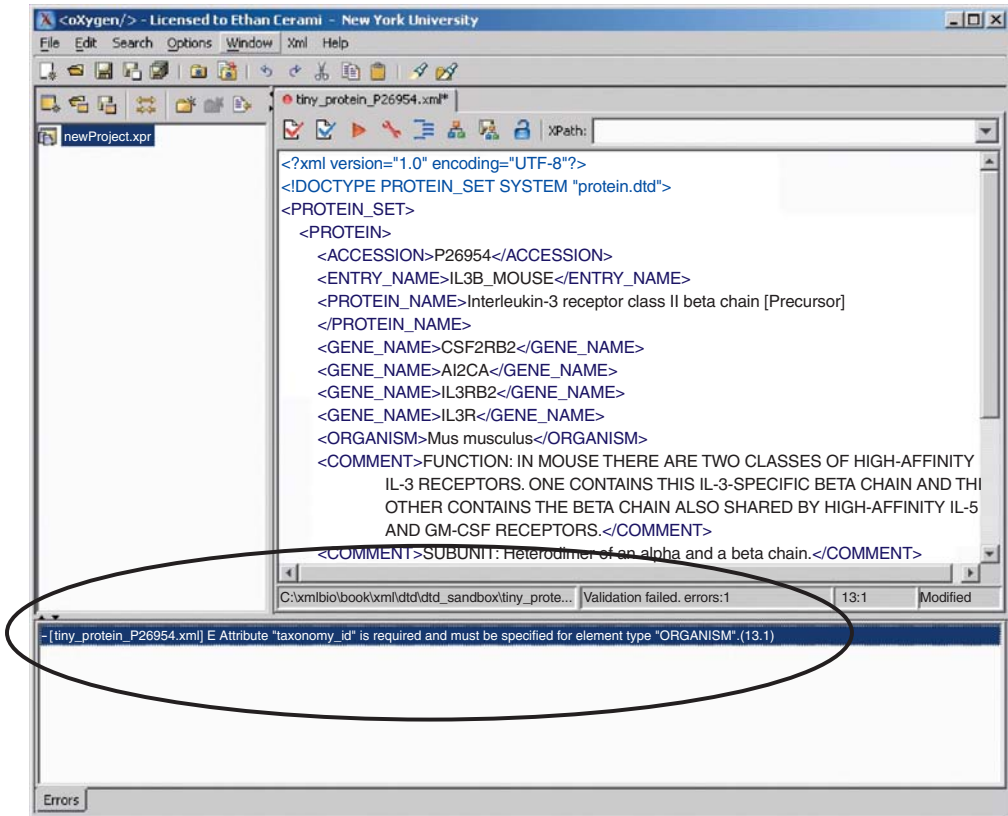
<oXygen/> - Licensed to Ethan Cerami - New York University

File Edit Search Options Window Xml Help

newProject.xpr

tiny_protein_P26954.xml*

XPath:

<?xml version="1.0" encoding="UTF-8"?>
<!DOCTYPE PROTEIN_SET SYSTEM "protein.dtd">
<PROTEIN_SET>
<PROTEIN>
<ACCESSION>P26954</ACCESSION>
<ENTRY_NAME>IL3B_MOUSE</ENTRY_NAME>
<PROTEIN_NAME>Interleukin-3 receptor class II beta chain [Precursor]
</PROTEIN_NAME>
<GENE_NAME>CSF2RB2</GENE_NAME>
<GENE_NAME>AI2CA</GENE_NAME>
<GENE_NAME>IL3RB2</GENE_NAME>
<GENE_NAME>IL3R</GENE_NAME>
<ORGANISM>Mus musculus</ORGANISM>
<COMMENT>FUNCTION: IN MOUSE THERE ARE TWO CLASSES OF HIGH-AFFINITY IL-3 RECEPTORS. ONE CONTAINS THIS IL-3-SPECIFIC BETA CHAIN AND THI OTHER CONTAINS THE BETA CHAIN ALSO SHARED BY HIGH-AFFINITY IL-5 AND GM-CSF RECEPTORS.</COMMENT>
<COMMENT>SUBUNIT: Heterodimer of an alpha and a beta chain.</COMMENT>

C:\xmlbio\book\xml\dtd\dtd_sandbox\tiny_prote... Validation failed. errors:1 13:1 Modified

-[tiny_protein_P26954.xml] E Attribute "taxonomy_id" is required and must be specified for element type "ORGANISM".(13.1)

Errors